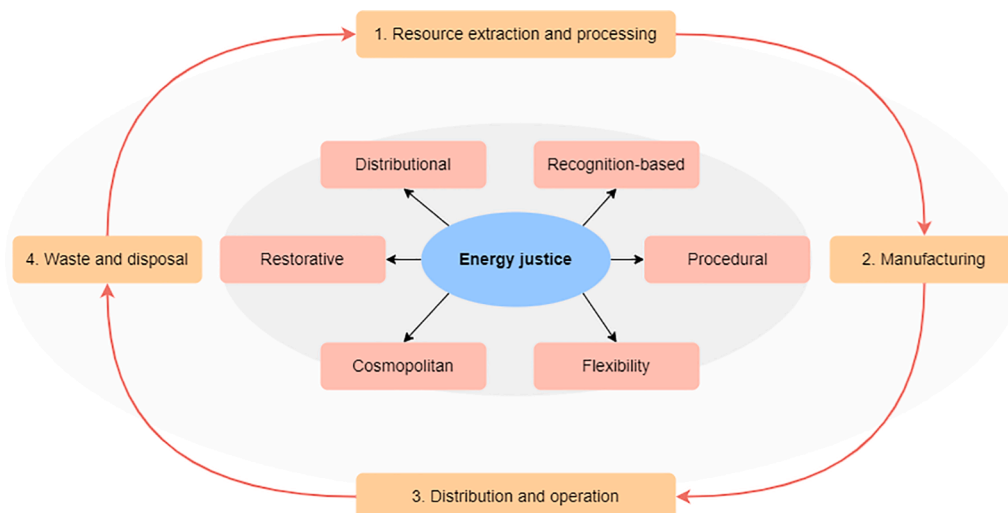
1. Resource extraction and processing

Distributional

Recognition-based

4. Waste and disposal

Restorative

Energy justice

Procedural

2. Manufacturing

Cosmopolitan

Flexibility

3. Distribution and operation